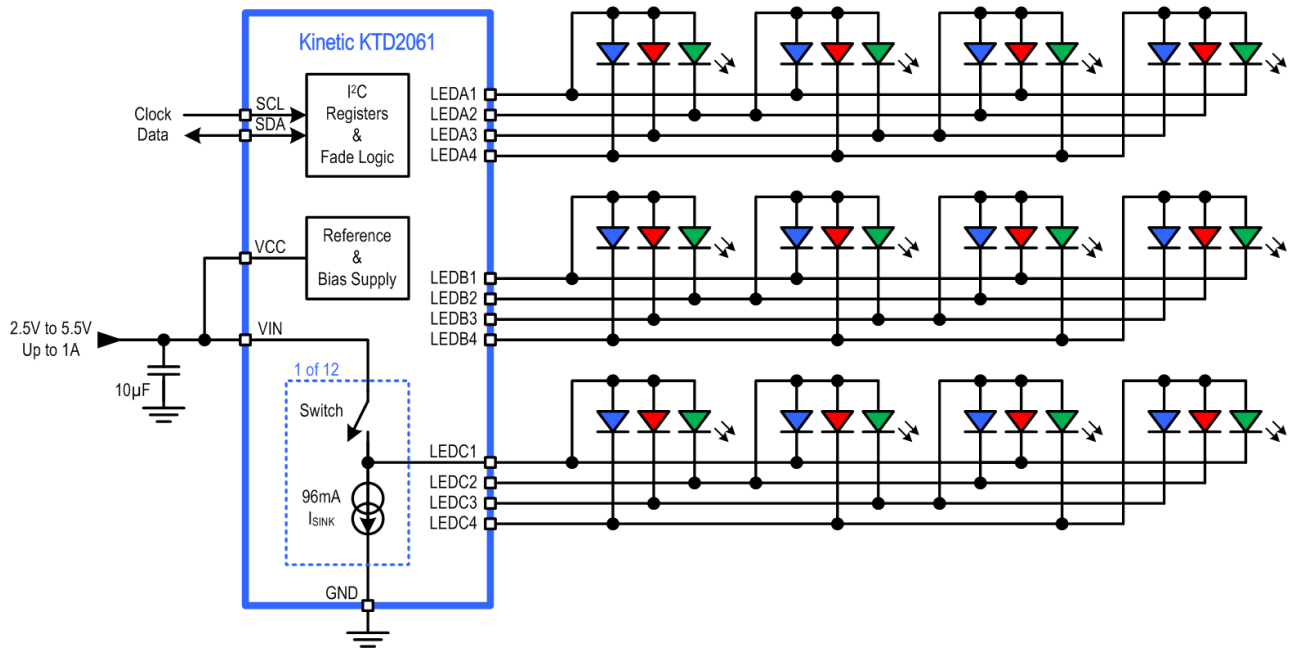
Kinetic KTD2061

Clock
Data

SCL
SDA

I$^2$C
Registers
&
Fade Logic

LEDA1
LEDA2
LEDA3
LEDA4

VCC

Reference
&
Bias Supply

LEDB1
LEDB2
LEDB3
LEDB4

2.5V to 5.5V
Up to 1A

10µF

VIN

1 of 12

Switch

96mA
$I_{SINK}$

LEDC1
LEDC2
LEDC3
LEDC4

GND